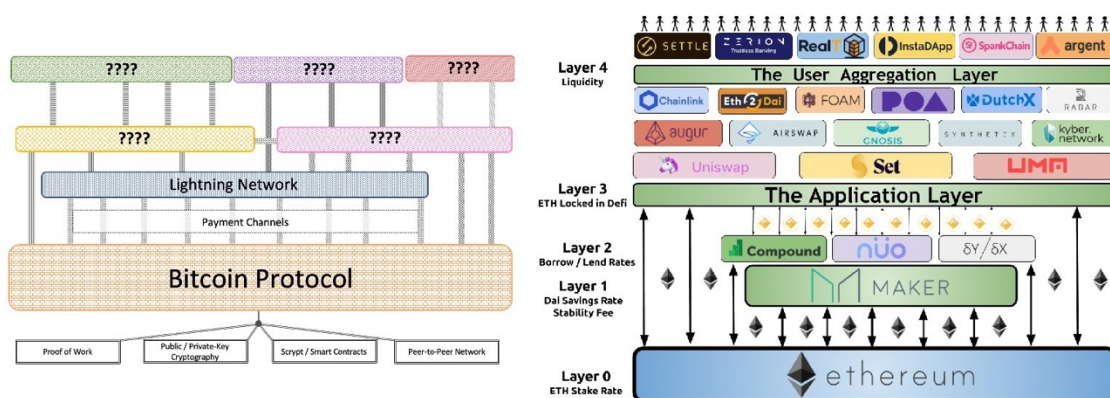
????

????

????

????

????

Lightning Network

Payment Channels

Bitcoin Protocol

Proof of Work

Public / Private-Key Cryptography

Scrypt / Smart Contracts

Peer-to-Peer Network

Layer 4
Liquidity

SETTLE

ZERION Trustless Banking

RealT

InstaDApp

SpankChain

argent

The User Aggregation Layer

Chainlink

Eth2Dai

FOAM

POA

DutchX

RADAR

augur

AIRSWAP

GNOSIS

SYNTHETIX

kyber.network

Uniswap

Set

UMA

Layer 3
ETH Locked in Defi

The Application Layer

Layer 2
Borrow / Lend Rates

Compound

nuo

δY/δX

Layer 1
Dai Savings Rate
Stability Fee

MAKER

Layer 0
ETH Stake Rate

ethereum